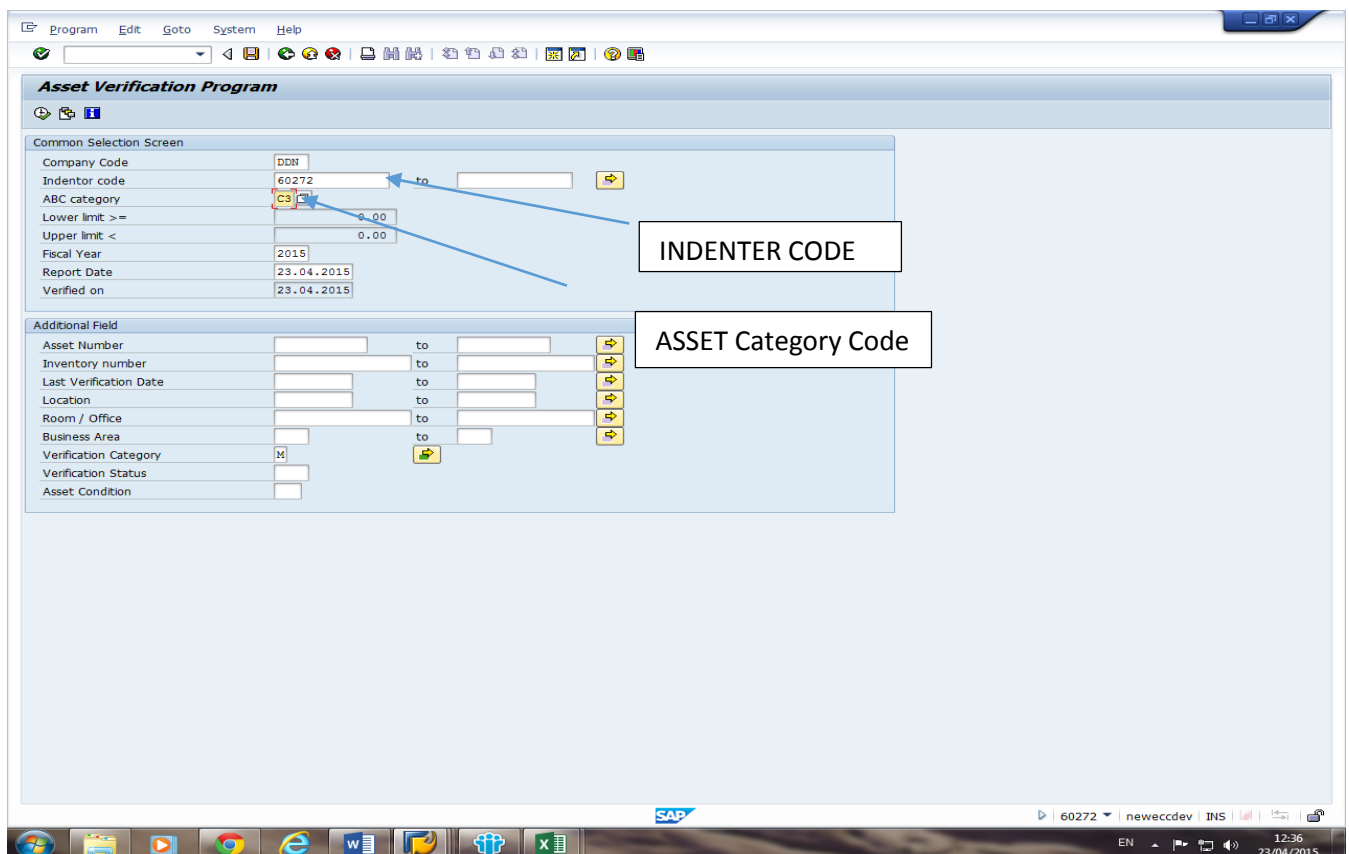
Program Edit Goto System Help

Asset Verification Program

Common Selection Screen

| Company Code | DDN | | |
|---|---|---|---|
| Indentor code | 60272 | to | |
| ABC category | C3 | | |
| Lower limit >= | 0.00 | | |
| Upper limit < | 0.00 | | |
| Fiscal Year | 2015 | | |
| Report Date | 23.04.2015 | | |
| Verified on | 23.04.2015 | | |

INDENTER CODE

ASSET Category Code

Additional Field

| Asset Number | | to | |
|---|---|---|---|
| Inventory number | | to | |
| Last Verification Date | | to | |
| Location | | to | |
| Room / Office | | to | |
| Business Area | | to | |
| Verification Category | M | | |
| Verification Status | | | |
| Asset Condition | | | |

SAP

60272 neweccdev INS

EN 12:36 23/04/2015